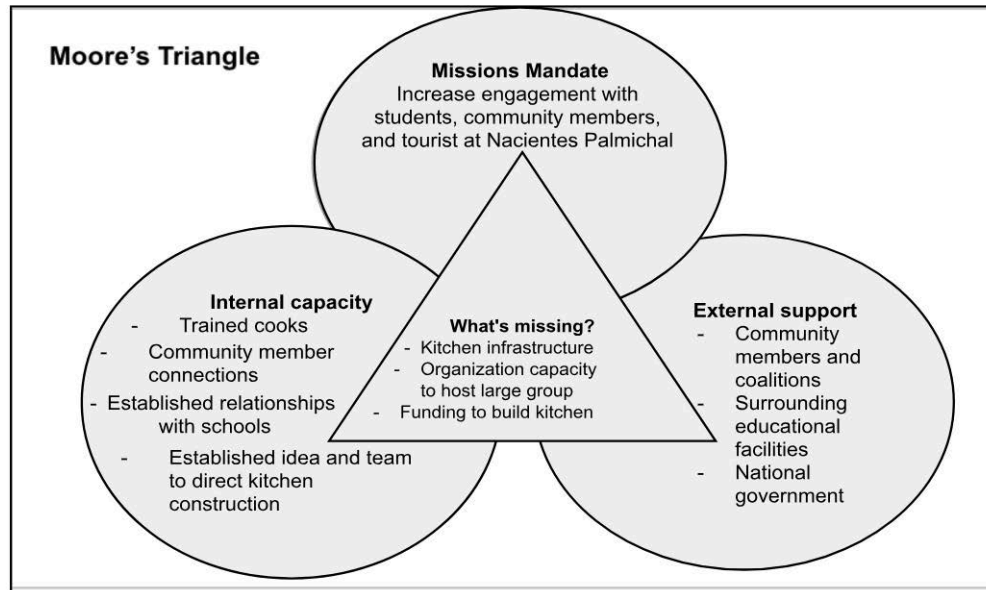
Moore's Triangle

Missions Mandate
Increase engagement with students, community members, and tourist at Nacientes Palmichal

Internal capacity
- Trained cooks
- Community member connections
- Established relationships with schools
- Established idea and team to direct kitchen construction

What's missing?
- Kitchen infrastructure
- Organization capacity to host large group
- Funding to build kitchen

External support
- Community members and coalitions
- Surrounding educational facilities
- National government